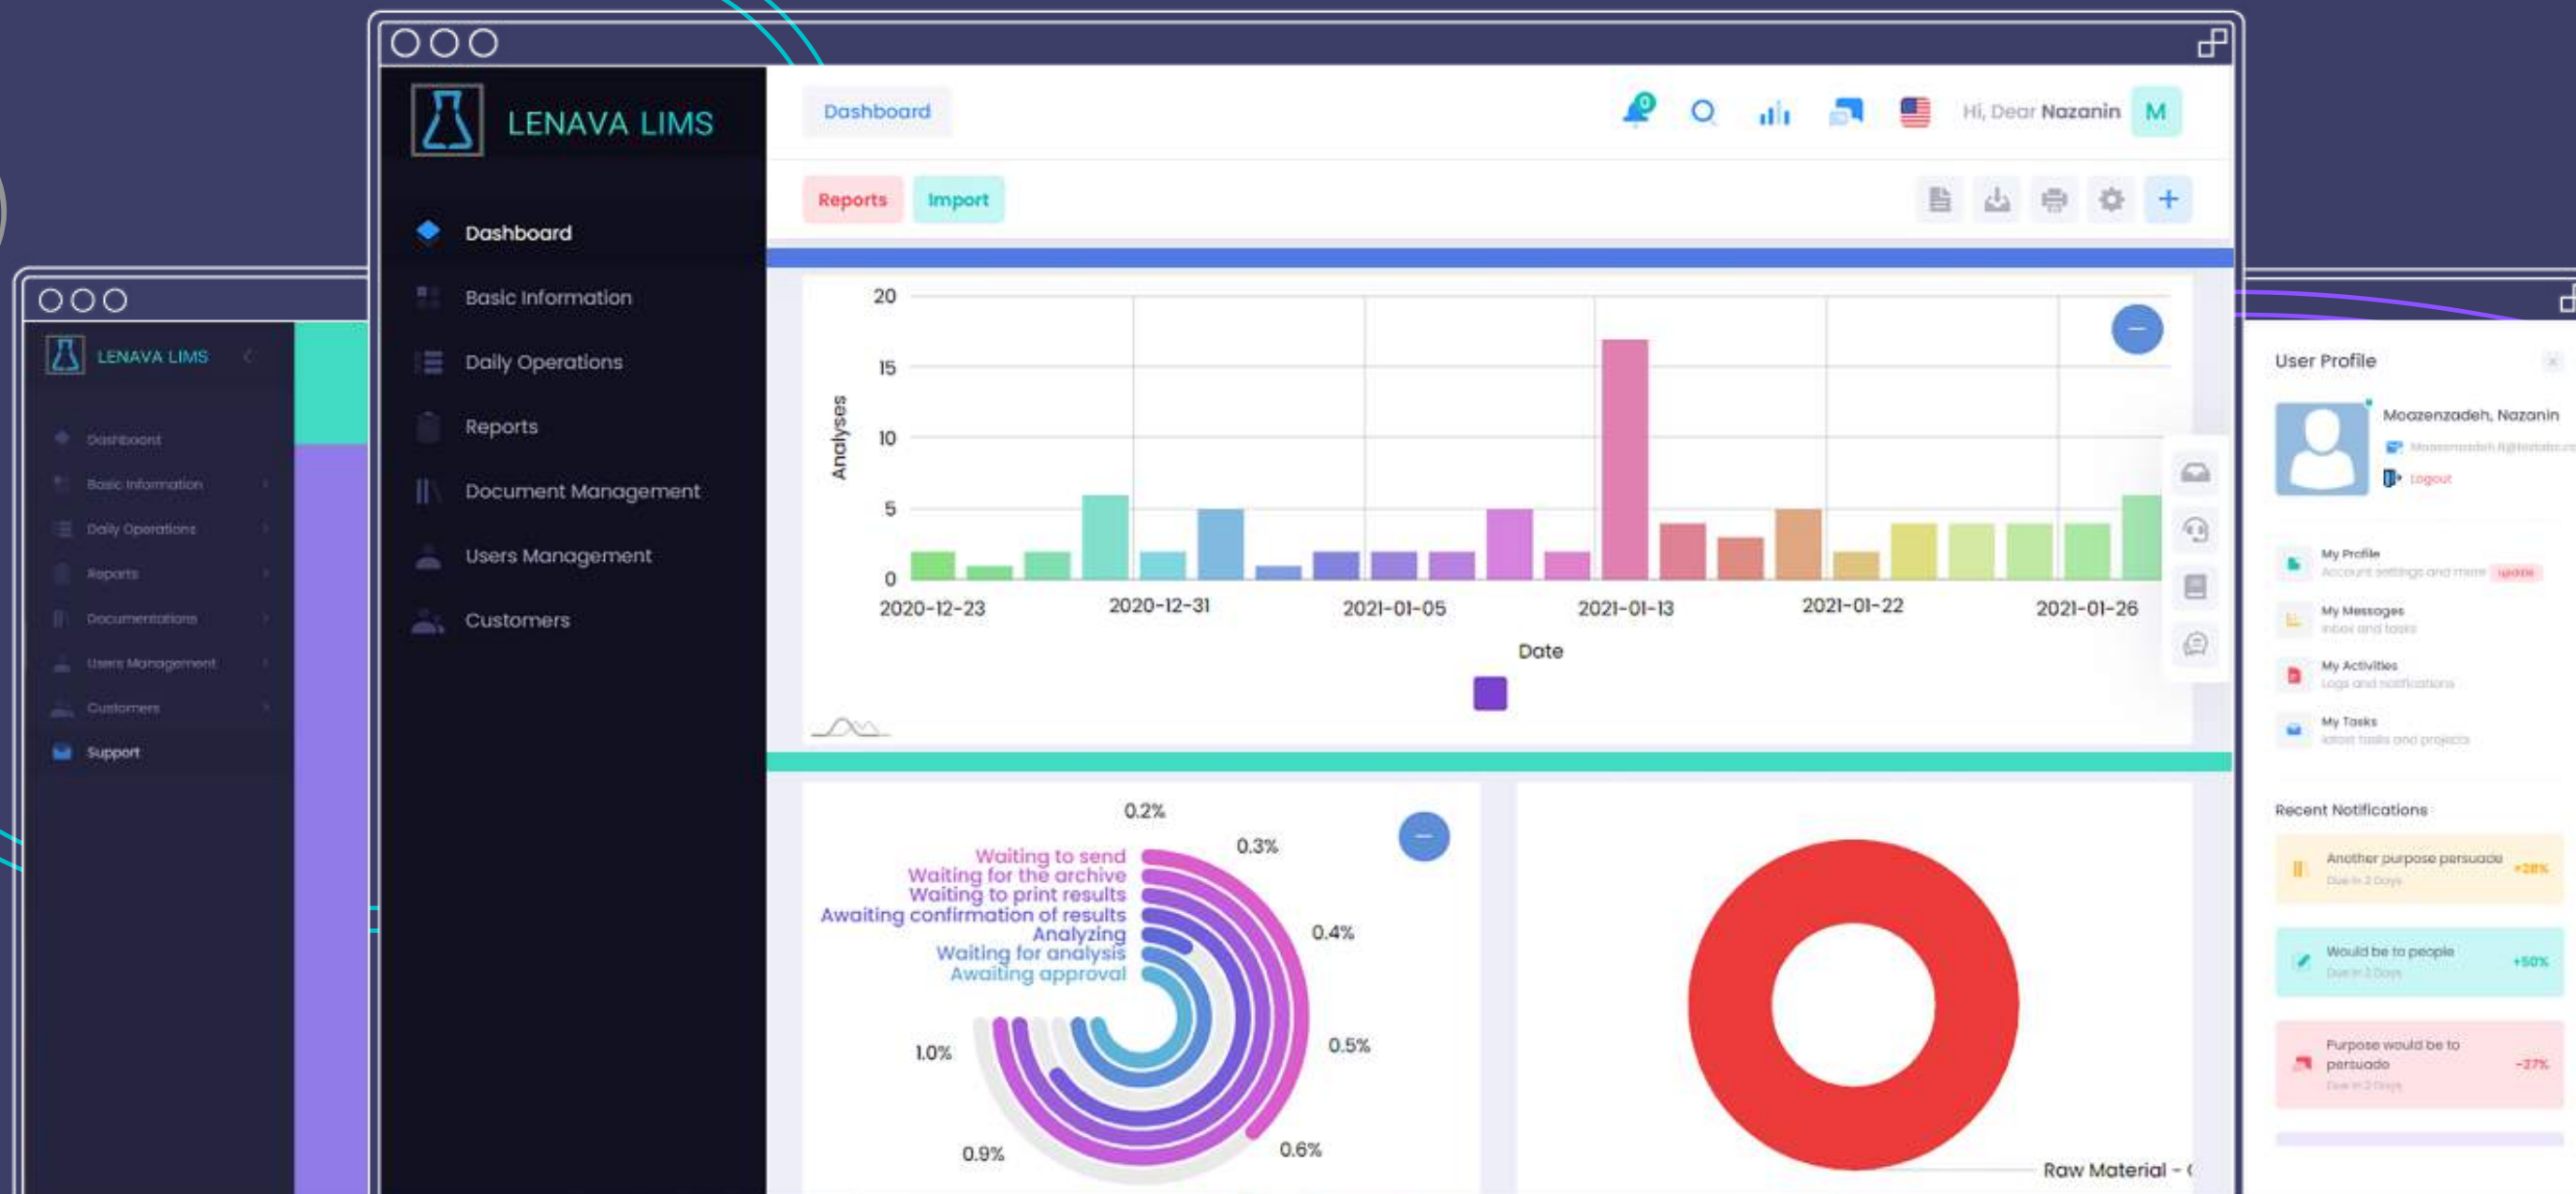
LENAVA LIMS

Dashboard
Support

LENAVA LIMS

Dashboard
Basic Information
Daily Operations
Reports
Document Management
Users Management
Customers

Dashboard

0

Hi, Dear Nazanin M

Reports Import

20
15
10
5
0
Analyses

2020-12-23 2020-12-31 2021-01-05 2021-01-13 2021-01-22 2021-01-26

Date

0.2%
0.3%
0.4%
0.5%
0.6%
0.9%
1.0%
Waiting to send
Waiting for the archive
Waiting to print results
Awaiting confirmation of results
Analyzing
Waiting for analysis
Awaiting approval

Raw Material - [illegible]

User Profile
Moazenzadeh, Nazanin
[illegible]
Logout

My Profile
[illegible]
My Messages
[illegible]
My Activities
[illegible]
My Tasks
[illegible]

Recent Notifications
Another purpose persuade
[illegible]
Would be to people
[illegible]
Purpose would be to persuade
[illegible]